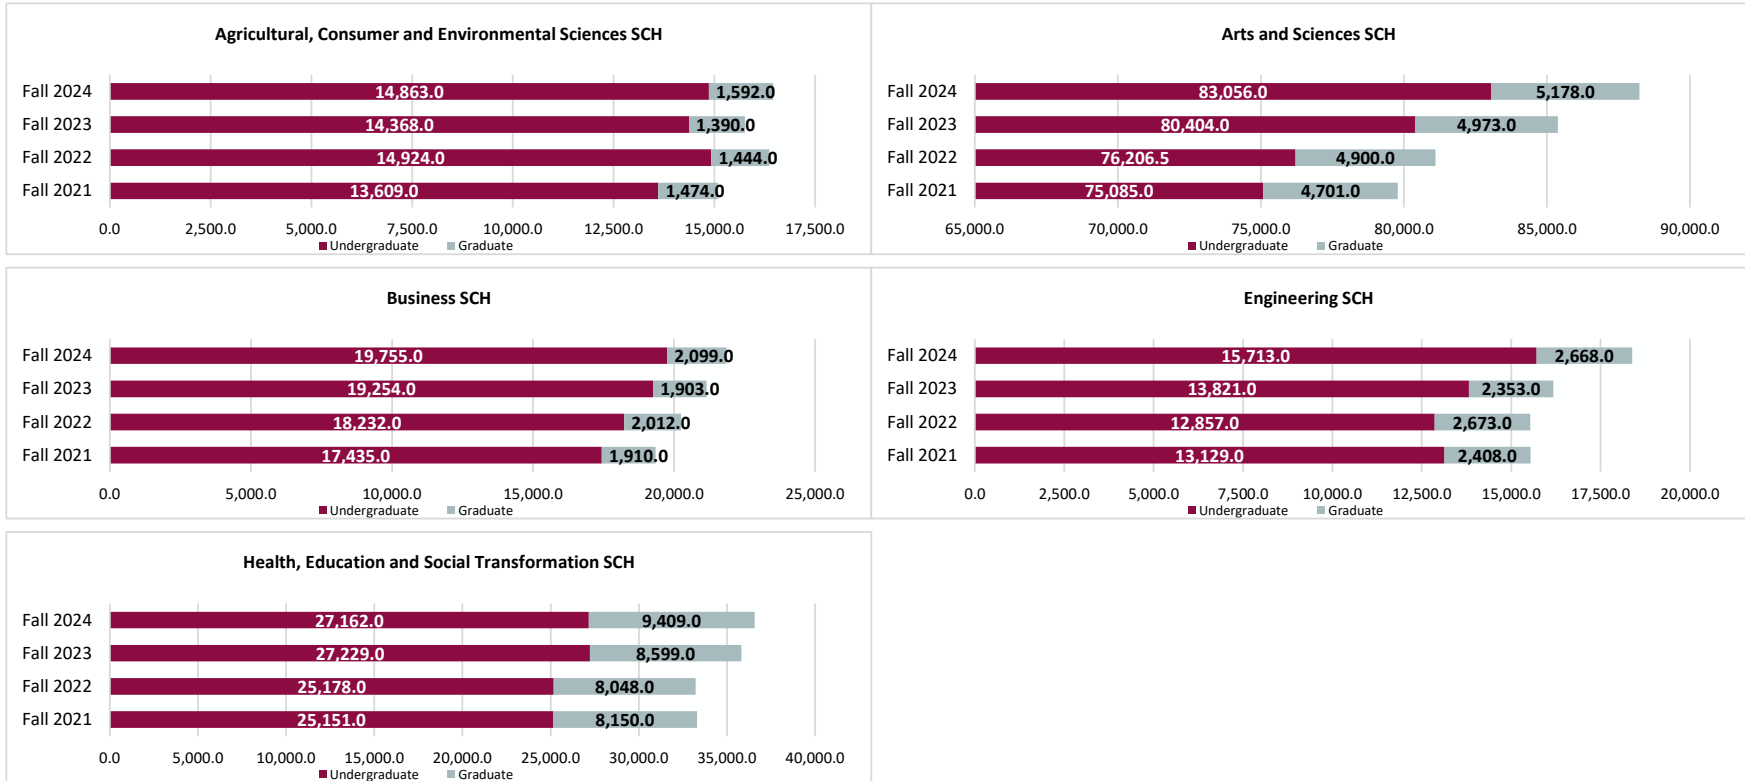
Agricultural, Consumer and Environmental Sciences SCH

Fall 2024 14,863.0 1,592.0
Fall 2023 14,368.0 1,390.0
Fall 2022 14,924.0 1,444.0
Fall 2021 13,609.0 1,474.0

0.0 2,500.0 5,000.0 7,500.0 10,000.0 12,500.0 15,000.0 17,500.0

Undergraduate Graduate

Arts and Sciences SCH

Fall 2024 83,056.0 5,178.0
Fall 2023 80,404.0 4,973.0
Fall 2022 76,206.5 4,900.0
Fall 2021 75,085.0 4,701.0

65,000.0 70,000.0 75,000.0 80,000.0 85,000.0 90,000.0

Undergraduate Graduate

Business SCH

Fall 2024 19,755.0 2,099.0
Fall 2023 19,254.0 1,903.0
Fall 2022 18,232.0 2,012.0
Fall 2021 17,435.0 1,910.0

0.0 5,000.0 10,000.0 15,000.0 20,000.0 25,000.0

Undergraduate Graduate

Engineering SCH

Fall 2024 15,713.0 2,668.0
Fall 2023 13,821.0 2,353.0
Fall 2022 12,857.0 2,673.0
Fall 2021 13,129.0 2,408.0

0.0 2,500.0 5,000.0 7,500.0 10,000.0 12,500.0 15,000.0 17,500.0 20,000.0

Undergraduate Graduate

Health, Education and Social Transformation SCH

Fall 2024 27,162.0 9,409.0
Fall 2023 27,229.0 8,599.0
Fall 2022 25,178.0 8,048.0
Fall 2021 25,151.0 8,150.0

0.0 5,000.0 10,000.0 15,000.0 20,000.0 25,000.0 30,000.0 35,000.0 40,000.0

Undergraduate Graduate